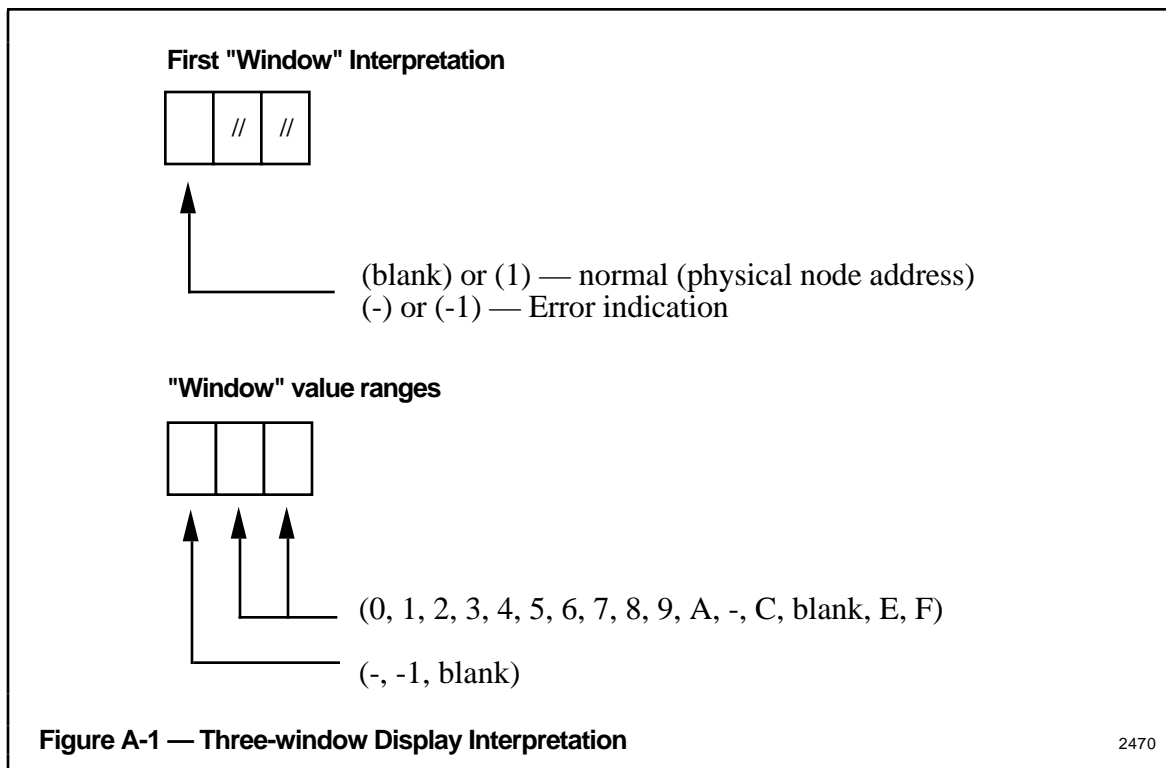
First "Window" Interpretation

// //

(blank) or (1) — normal (physical node address)
(-) or (-1) — Error indication

"Window" value ranges

(0, 1, 2, 3, 4, 5, 6, 7, 8, 9, A, -, C, blank, E, F)

(-, -1, blank)

Figure A-1 — Three-window Display Interpretation

2470